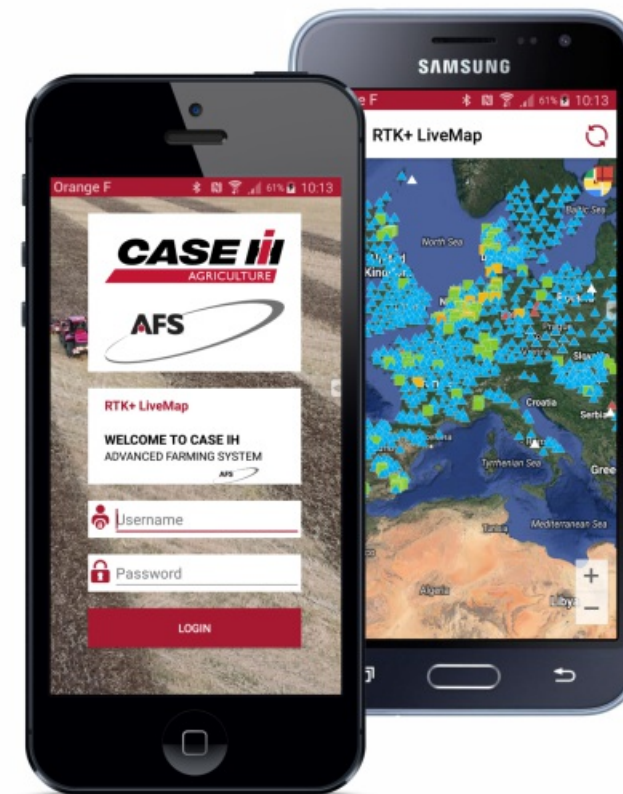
Orange F 61% 10:13

CASE IH
AGRICULTURE

AFS

RTK+ LiveMap

WELCOME TO CASE IH
ADVANCED FARMING SYSTEM

AFS

Username

Password

LOGIN

SAMSUNG

e F 61% 10:13

RTK+ LiveMap

North Sea

Baltic Sea

Kingd

Croatia

Serbia

Tyrrhenian Sea

Gree

Tunisia

Mediterranean Sea

Algeria

Libya

+

−